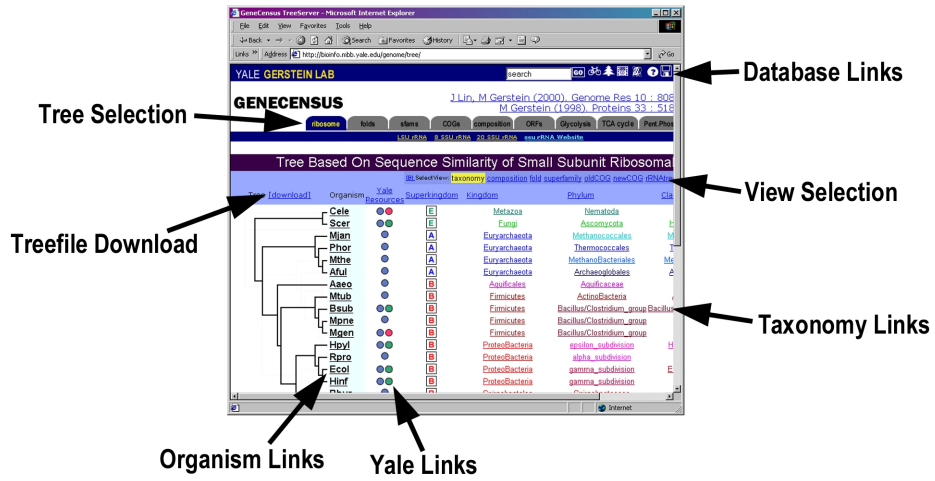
GeneCensus TreeServer - Microsoft Internet Explorer

File Edit View Favorites Tools Help

Back Search Favorites History

Links Address http://bioinfo.mbb.yale.edu/genome/tree/ Go

YALE GERSTEIN LAB

search GO

Database Links

GENECENSUS

J Lin, M Gerstein (2000). Genome Res 10 : 808
M Gerstein (1998). Proteins 33 : 518

Tree Selection

ribosome folds sfams COGs composition ORFs Glycolysis TCA cycle Pent.Phos

LSU rRNA B SSU rRNA 20 SSU rRNA ssu rRNA Website

Tree Based On Sequence Similarity of Small Subunit Ribosomal

Select View: taxonomy composition fold superfamily oldCOG newCOG rRNAtree

View Selection

| Tree [download] | Organism | Yale Resources | Superkingdom | Kingdom | Phylum | Cla |
|---|---|---|---|---|---|---|
| | Cele | | E | Metazoa | Nematoda | |
| | Scer | | E | Fungi | Ascomycota | H |
| | Mjan | | A | Euryarchaeota | Methanococcales | M |
| | Phor | | A | Euryarchaeota | Thermococcales | T |
| | Mthe | | A | Euryarchaeota | MethanoBacteriales | Me |
| | Aful | | A | Euryarchaeota | Archaeoglobales | A |
| | Aaeo | | B | Aquificales | Aquificaceae | |
| | Mtub | | B | Firmicutes | ActinoBacteria | |
| | Bsub | | B | Firmicutes | Bacillus/Clostridium_group | Bacillus |
| | Mpne | | B | Firmicutes | Bacillus/Clostridium_group | |
| | Mgen | | B | Firmicutes | Bacillus/Clostridium_group | |
| | Hpyl | | B | ProteoBacteria | epsilon_subdivision | H |
| | Rpro | | B | ProteoBacteria | alpha_subdivision | |
| | Ecol | | B | ProteoBacteria | gamma_subdivision | E |
| | Hinf | | B | ProteoBacteria | gamma_subdivision | |

Treefile Download

Taxonomy Links

Internet

Organism Links

Yale Links